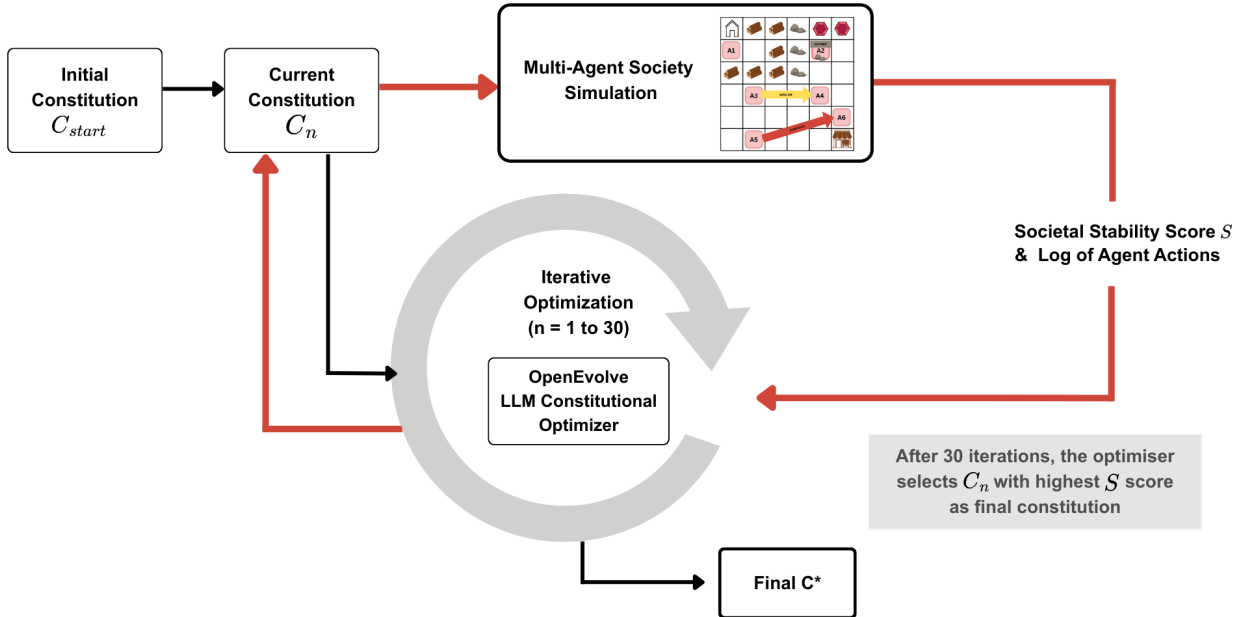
Initial Constitution $C_{start}$

Current Constitution $C_n$

Multi-Agent Society Simulation

A1

A2

A3

A4

A5

A6

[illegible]

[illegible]

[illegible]

Societal Stability Score $S$ & Log of Agent Actions

Iterative Optimization (n = 1 to 30)

OpenEvolve LLM Constitutional Optimizer

After 30 iterations, the optimiser selects $C_n$ with highest $S$ score as final constitution

Final C*